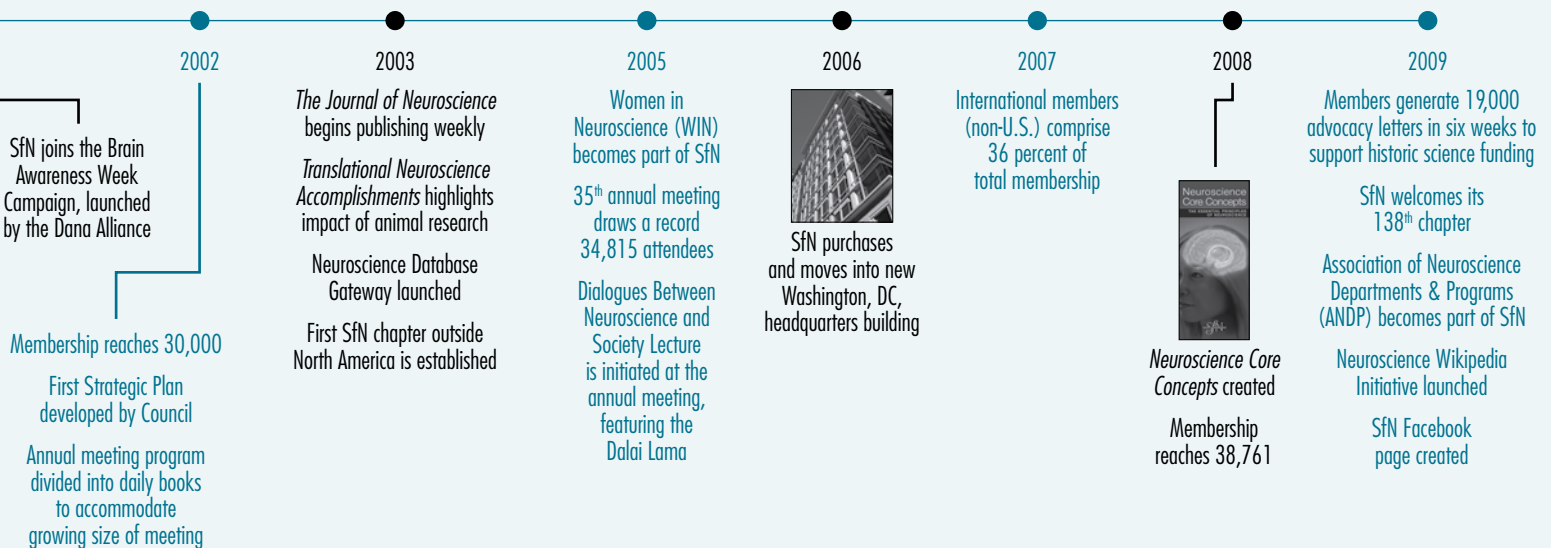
2002

SfN joins the Brain Awareness Week Campaign, launched by the Dana Alliance

Membership reaches 30,000

First Strategic Plan developed by Council

Annual meeting program divided into daily books to accommodate growing size of meeting

2003

The Journal of Neuroscience begins publishing weekly

Translational Neuroscience Accomplishments highlights impact of animal research

Neuroscience Database Gateway launched

First SfN chapter outside North America is established

2005

Women in Neuroscience (WIN) becomes part of SfN

35$^{th}$ annual meeting draws a record 34,815 attendees

Dialogues Between Neuroscience and Society Lecture is initiated at the annual meeting, featuring the Dalai Lama

2006

SfN purchases and moves into new Washington, DC, headquarters building

2007

International members (non-U.S.) comprise 36 percent of total membership

2008

Neuroscience Core Concepts

Neuroscience Core Concepts created

Membership reaches 38,761

2009

Members generate 19,000 advocacy letters in six weeks to support historic science funding

SfN welcomes its 138$^{th}$ chapter

Association of Neuroscience Departments & Programs (ANDP) becomes part of SfN

Neuroscience Wikipedia Initiative launched

SfN Facebook page created